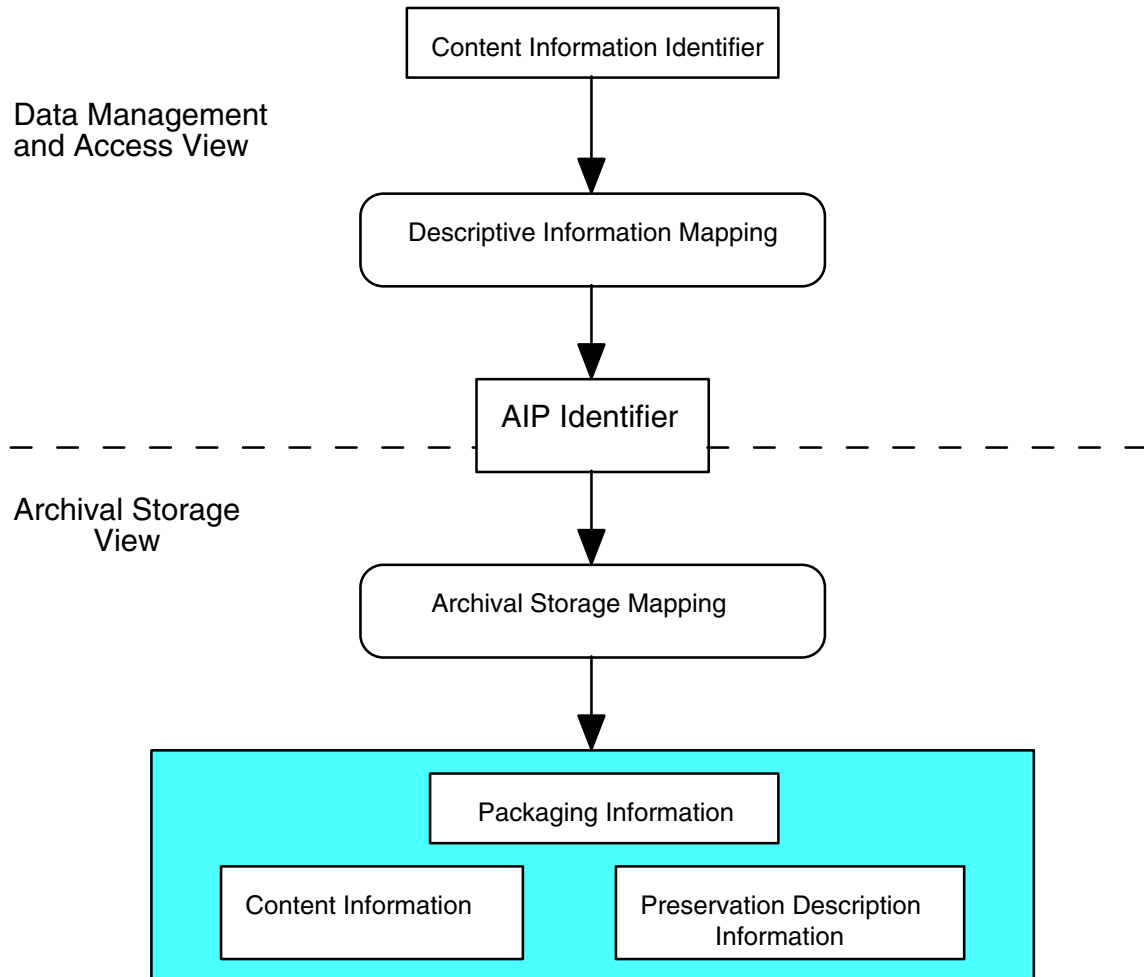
Content Information Identifier

Data Management and Access View

Descriptive Information Mapping

AIP Identifier

Archival Storage View

Archival Storage Mapping

Packaging Information

Content Information

Preservation Description Information